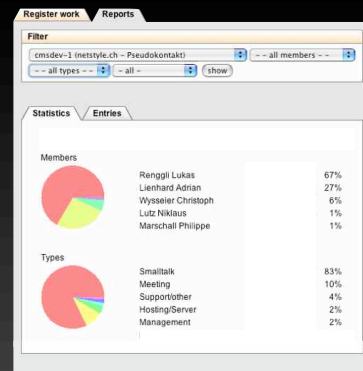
Register work
Reports

Filter

cmsdev-1 (netstyle.ch - Pseudokontakt)
- - all members - -
- - all types - -
- all -
show

Statistics
Entries

Members

| | |
|---|---|
| Renggli Lukas | 67% |
| Lienhard Adrian | 27% |
| Wysseier Christoph | 6% |
| Lutz Niklaus | 1% |
| Marschall Philippe | 1% |

Types

| | |
|---|---|
| Smalltalk | 83% |
| Meeting | 10% |
| Support/other | 4% |
| Hosting/Server | 2% |
| Management | 2% |